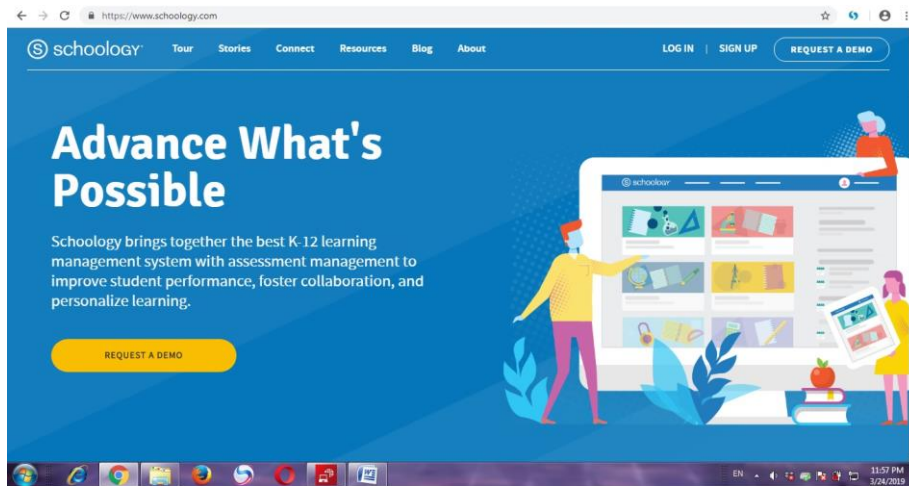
https://www.schoology.com

schoology Tour Stories Connect Resources Blog About LOG IN | SIGN UP REQUEST A DEMO

Advance What's Possible

Schoology brings together the best K-12 learning management system with assessment management to improve student performance, foster collaboration, and personalize learning.

REQUEST A DEMO

schoology

EN 11:57 PM 3/24/2019